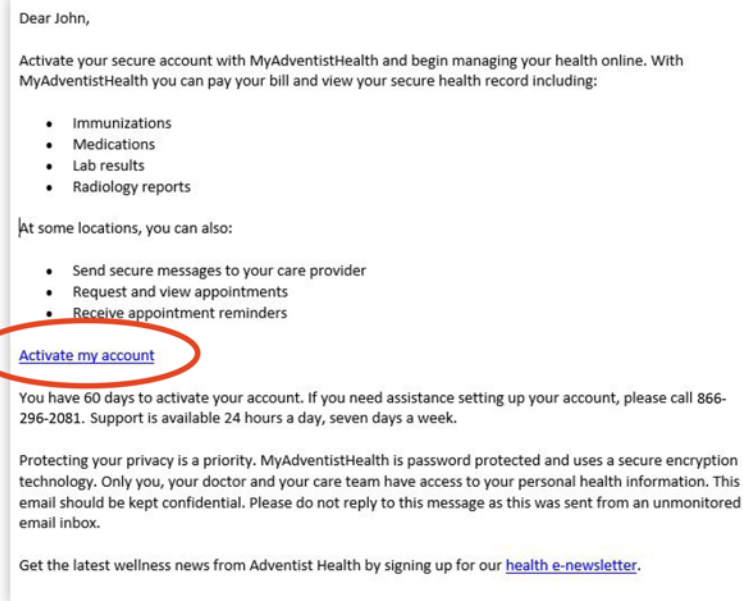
Dear John,

Activate your secure account with MyAdventistHealth and begin managing your health online. With MyAdventistHealth you can pay your bill and view your secure health record including:

- Immunizations
- Medications
- Lab results
- Radiology reports

At some locations, you can also:

- Send secure messages to your care provider
- Request and view appointments
- Receive appointment reminders

Activate my account

You have 60 days to activate your account. If you need assistance setting up your account, please call 866-296-2081. Support is available 24 hours a day, seven days a week.

Protecting your privacy is a priority. MyAdventistHealth is password protected and uses a secure encryption technology. Only you, your doctor and your care team have access to your personal health information. This email should be kept confidential. Please do not reply to this message as this was sent from an unmonitored email inbox.

Get the latest wellness news from Adventist Health by signing up for our health e-newsletter.